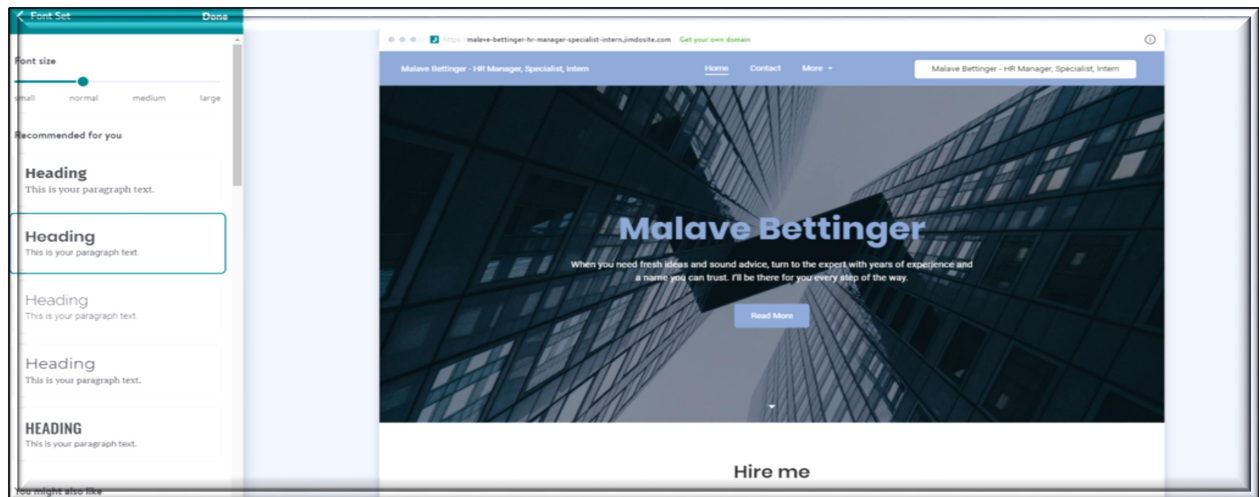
Font Set
Done

Font size

small normal medium large

Recommended for you

Heading
This is your paragraph text.

Heading
This is your paragraph text.

Heading
This is your paragraph text.

Heading
This is your paragraph text.

HEADING
This is your paragraph text.

You might also like

https://malave-bettinger-hr-manager-specialist-intern.jimdosite.com Get your own domain

Malave Bettinger - HR Manager, Specialist, Intern
Home Contact More
Malave Bettinger - HR Manager, Specialist, Intern

Malave Bettinger

When you need fresh ideas and sound advice, turn to the expert with years of experience and a name you can trust. I'll be there for you every step of the way.

Read More

Hire me